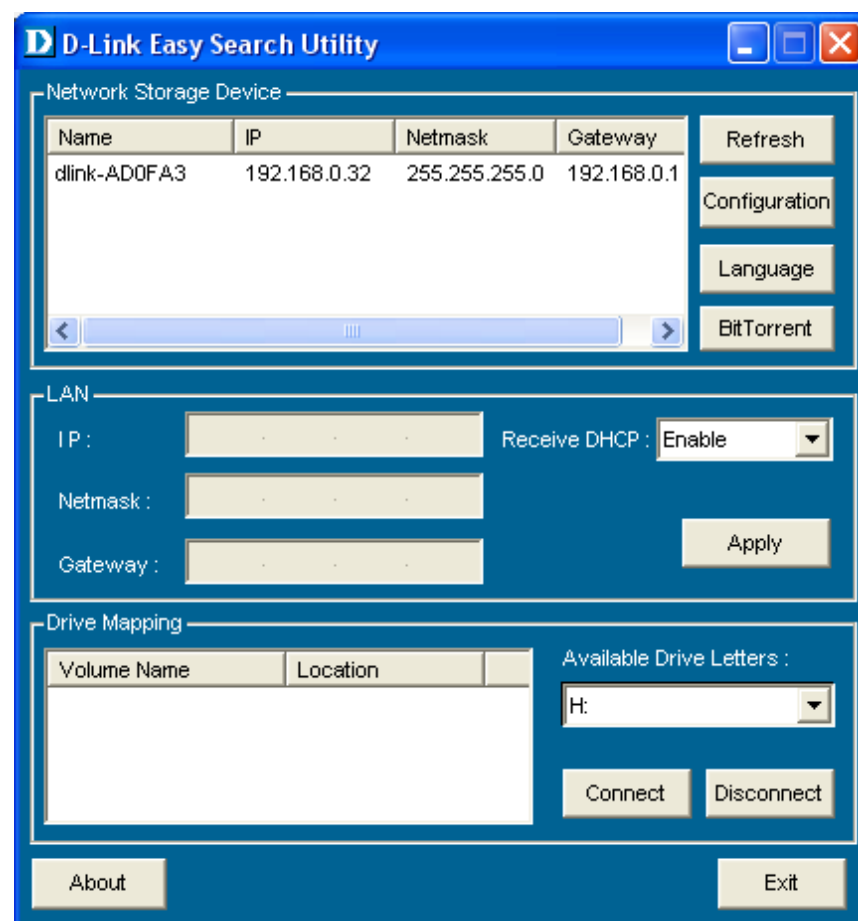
D D-Link Easy Search Utility

Network Storage Device

| Name | IP | Netmask | Gateway |
|---|---|---|---|
| dlink-AD0FA3 | 192.168.0.32 | 255.255.255.0 | 192.168.0.1 |

Refresh
Configuration
Language
BitTorrent

LAN
IP :
Netmask :
Gateway :
Receive DHCP : Enable
Apply

Drive Mapping

| Volume Name | Location |
|---|---|

Available Drive Letters :
H:
Connect
Disconnect

About
Exit